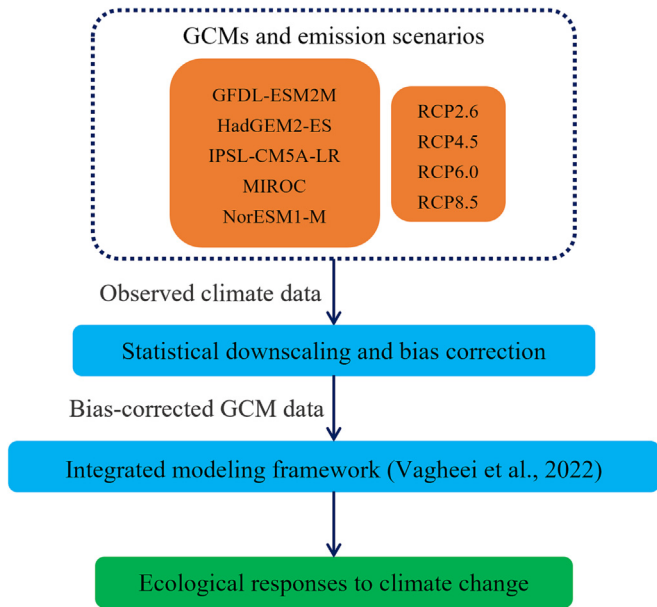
GCMs and emission scenarios

GFDL-ESM2M
HadGEM2-ES
IPSL-CM5A-LR
MIROC
NorESM1-M

RCP2.6
RCP4.5
RCP6.0
RCP8.5

Observed climate data

Statistical downscaling and bias correction

Bias-corrected GCM data

Integrated modeling framework (Vagheei et al., 2022)

Ecological responses to climate change